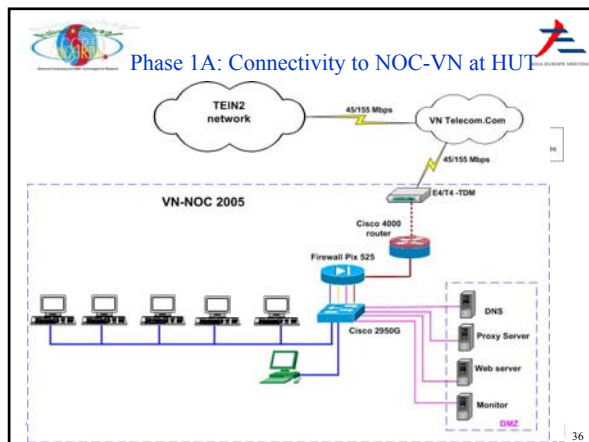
Phase 1A: Connectivity to NOC-VN at HUT

ASIA-EUROPE MEETING

TEIN2 network

45/155 Mbps

VN Telecom.Com

45/155 Mbps

E4/T4 -TDM

VN-NOC 2005

Cisco 4000 router

Firewall Pix 525

DNS

Proxy Server

Cisco 2950G

Web server

Monitor

DMZ

36